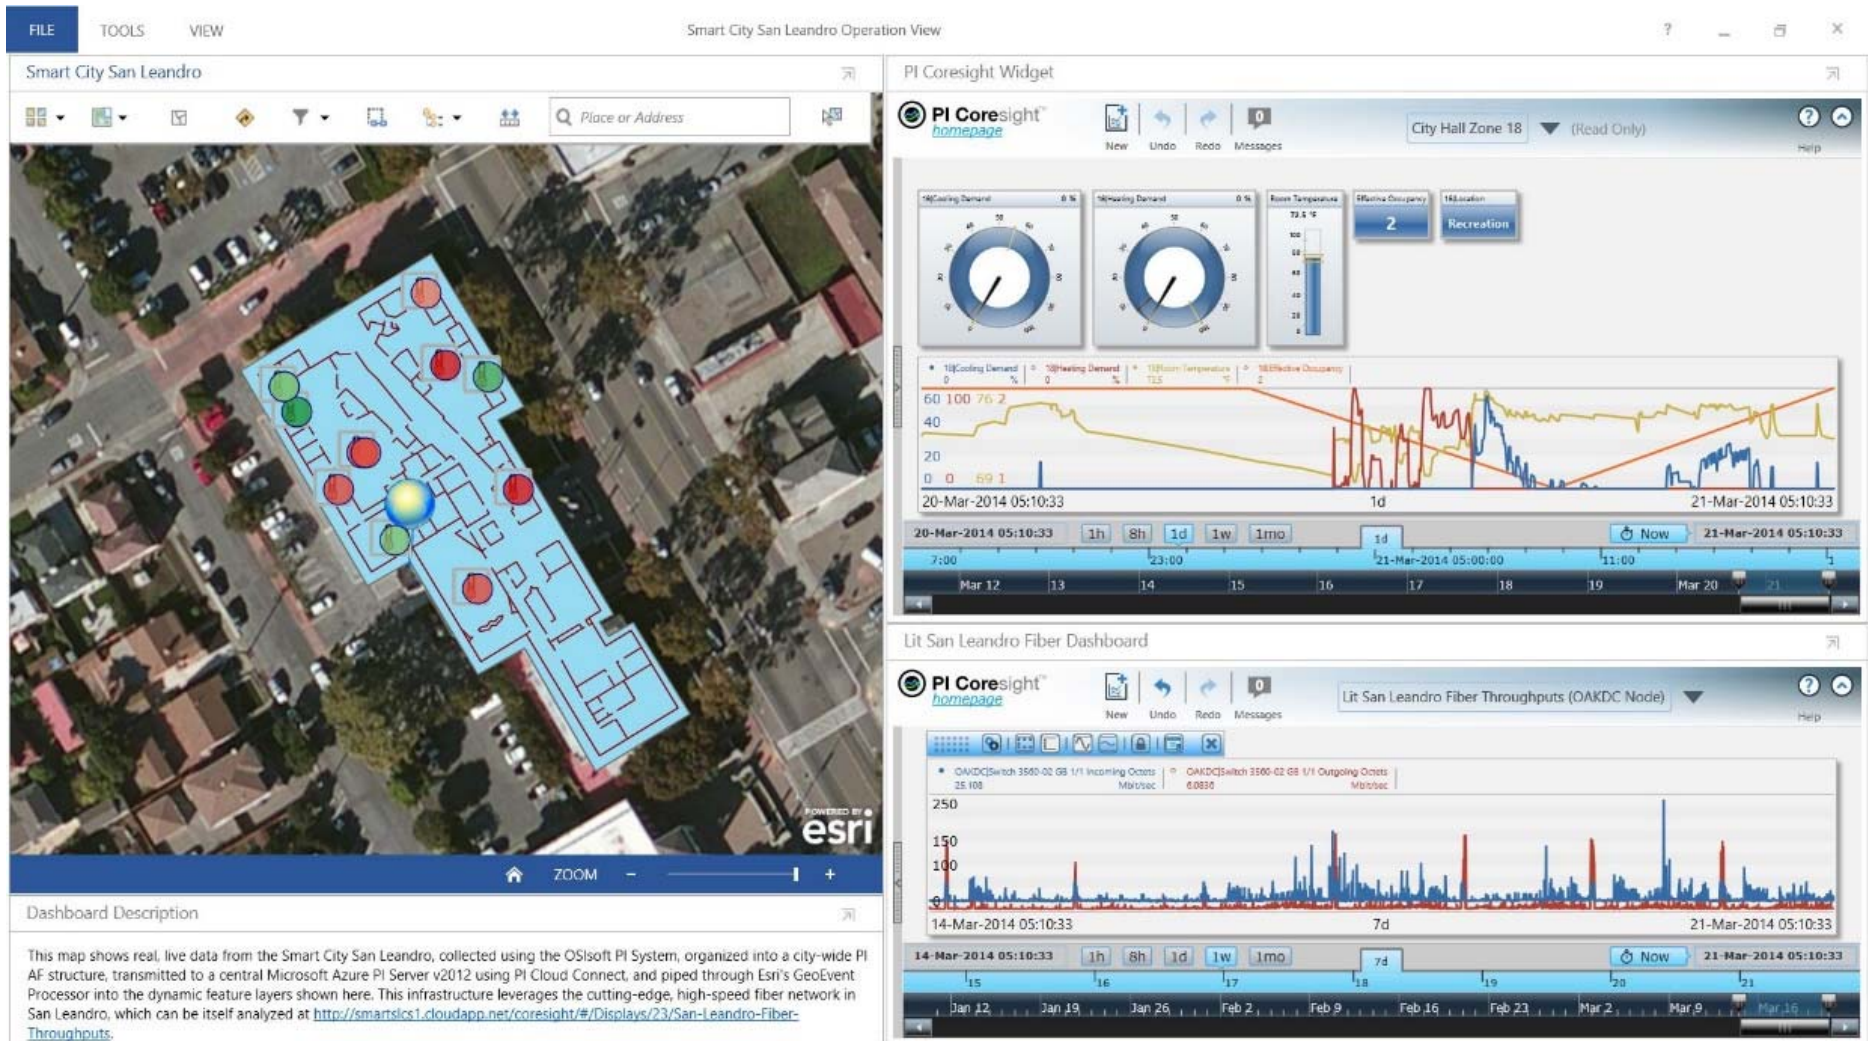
FILE TOOLS VIEW

Smart City San Leandro Operation View

? – ✕

Smart City San Leandro

Place or Address

POWERED BY esri

ZOOM – +

Dashboard Description

This map shows real, live data from the Smart City San Leandro, collected using the OSIsoft PI System, organized into a city-wide PI AF structure, transmitted to a central Microsoft Azure PI Server v2012 using PI Cloud Connect, and piped through Esri's GeoEvent Processor into the dynamic feature layers shown here. This infrastructure leverages the cutting-edge, high-speed fiber network in San Leandro, which can be itself analyzed at http://smartslcs1.cloudapp.net/coresight/#/Displays/23/San-Leandro-Fiber-Throughputs.

PI Coresight Widget

PI Coresight homepage

New Undo Redo Messages

City Hall Zone 18 (Read Only)

Help

18|Cooling Demand 0 %

18|Heating Demand 0 %

Room Temperature 72.5 °F

Effective Occupancy 2

18|Location Recreation

18|Cooling Demand 0 % | 18|Heating Demand 0 % | 18|Room Temperature 72.5 °F | 18|Effective Occupancy 2

60 100 76 2

40

20

0 0 69 1

20-Mar-2014 05:10:33 1d 21-Mar-2014 05:10:33

20-Mar-2014 05:10:33 1h 8h 1d 1w 1mo 1d Now 21-Mar-2014 05:10:33

7:00 23:00 21-Mar-2014 05:00:00 11:00

Mar 12 13 14 15 16 17 18 19 Mar 20 21

Lit San Leandro Fiber Dashboard

PI Coresight homepage

New Undo Redo Messages

Lit San Leandro Fiber Throughputs (OAKDC Node)

Help

OAKDC|Switch 3560-02 GB 1/1 Incoming Octets 25.108 Mbit/sec | OAKDC|Switch 3560-02 GB 1/1 Outgoing Octets 6.0830 Mbit/sec

250

150

100

0

14-Mar-2014 05:10:33 7d 21-Mar-2014 05:10:33

14-Mar-2014 05:10:33 1h 8h 1d 1w 1mo 7d Now 21-Mar-2014 05:10:33

15 16 17 18 19 20 21

Jan 12 Jan 19 Jan 26 Feb 2 Feb 9 Feb 16 Feb 23 Mar 2 Mar 9 Mar 16